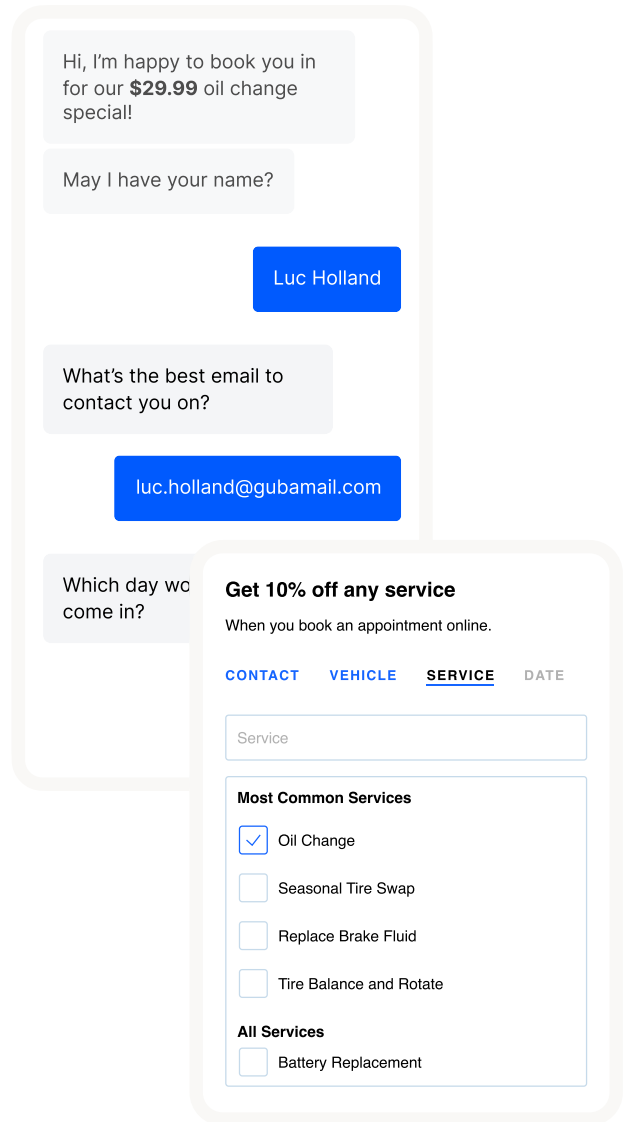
Hi, I'm happy to book you in for our **$29.99** oil change special!

May I have your name?

Luc Holland

What's the best email to contact you on?

luc.holland@gubamail.com

Which day wo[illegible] come in?

Get 10% off any service

When you book an appointment online.

CONTACT VEHICLE SERVICE DATE

Service

Most Common Services

Oil Change

Seasonal Tire Swap

Replace Brake Fluid

Tire Balance and Rotate

All Services

Battery Replacement